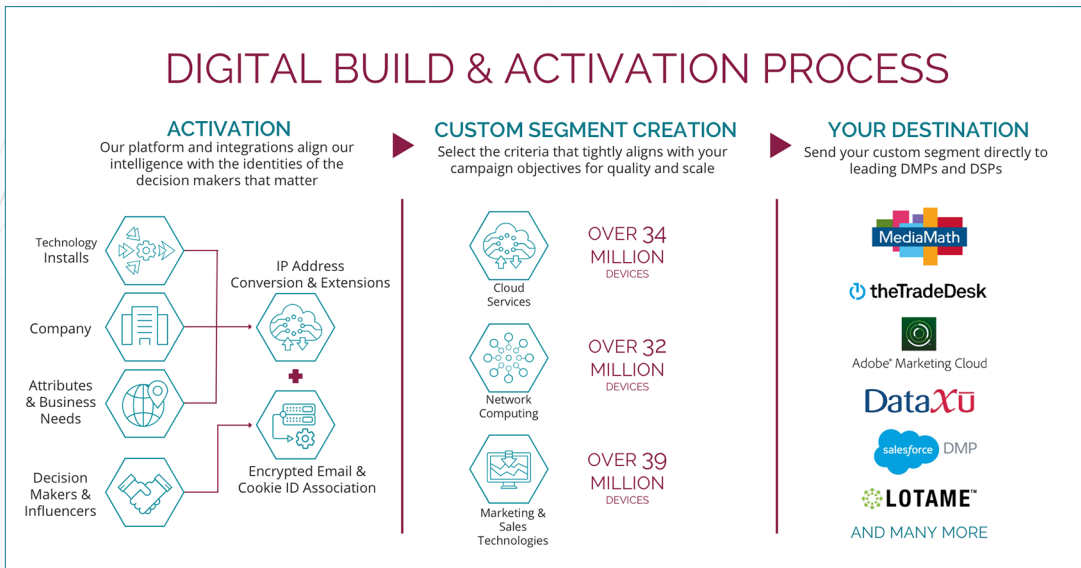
DIGITAL BUILD & ACTIVATION PROCESS

ACTIVATION
Our platform and integrations align our intelligence with the identities of the decision makers that matter

Technology Installs

Company

Attributes & Business Needs

Decision Makers & Influencers

IP Address Conversion & Extensions

Encrypted Email & Cookie ID Association

CUSTOM SEGMENT CREATION
Select the criteria that tightly aligns with your campaign objectives for quality and scale

Cloud Services
OVER 34 MILLION DEVICES

Network Computing
OVER 32 MILLION DEVICES

Marketing & Sales Technologies
OVER 39 MILLION DEVICES

YOUR DESTINATION
Send your custom segment directly to leading DMPs and DSPs

MediaMath

theTradeDesk

Adobe® Marketing Cloud

DataXu

salesforce DMP

LOTAME™

AND MANY MORE